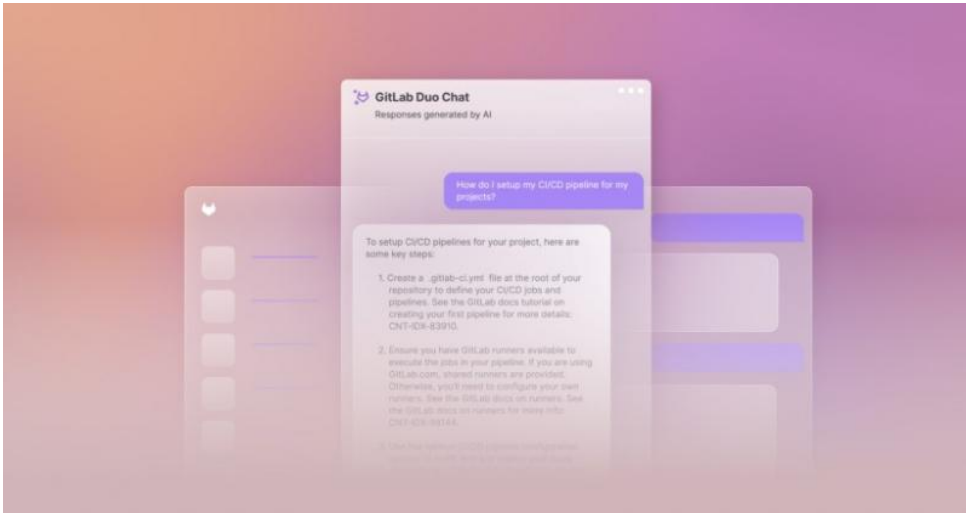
GitLab Duo Chat
Responses generated by AI

How do I setup my CI/CD pipeline for my projects?

To setup CI/CD pipelines for your project, here are some key steps:

1. Create a .gitlab-ci.yml file at the root of your repository to define your CI/CD jobs and pipelines. See the GitLab docs tutorial on creating your first pipeline for more details: CNT-IDX-83910.

2. Ensure you have GitLab runners available to execute the jobs in your pipeline. If you are using GitLab.com, shared runners are provided. Otherwise, you'll need to configure your own runners. See the GitLab docs on runners. See the GitLab docs on runners for more info: CNT-IDX-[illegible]

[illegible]